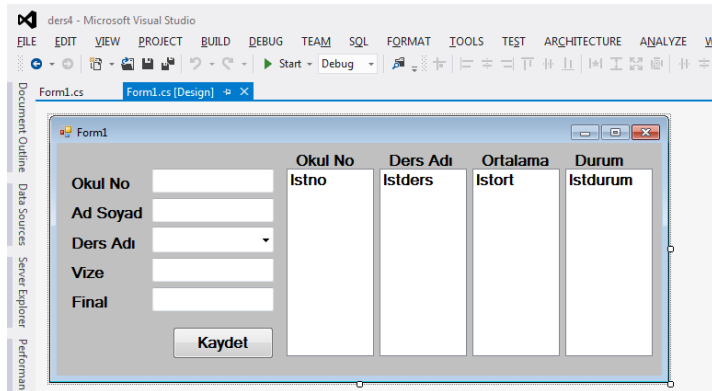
ders4 - Microsoft Visual Studio

FILE EDIT VIEW PROJECT BUILD DEBUG TEAM SQL FORMAT TOOLS TEST ARCHITECTURE ANALYZE W

Start Debug

Form1.cs Form1.cs [Design]

Document Outline Data Sources Server Explorer Performa

Form1

Okul No
Ad Soyad
Ders Adı
Vize
Final

Kaydet

| Okul No | Ders Adı | Ortalama | Durum |
|---|---|---|---|
| lstno | lstders | lstort | lstdurum |